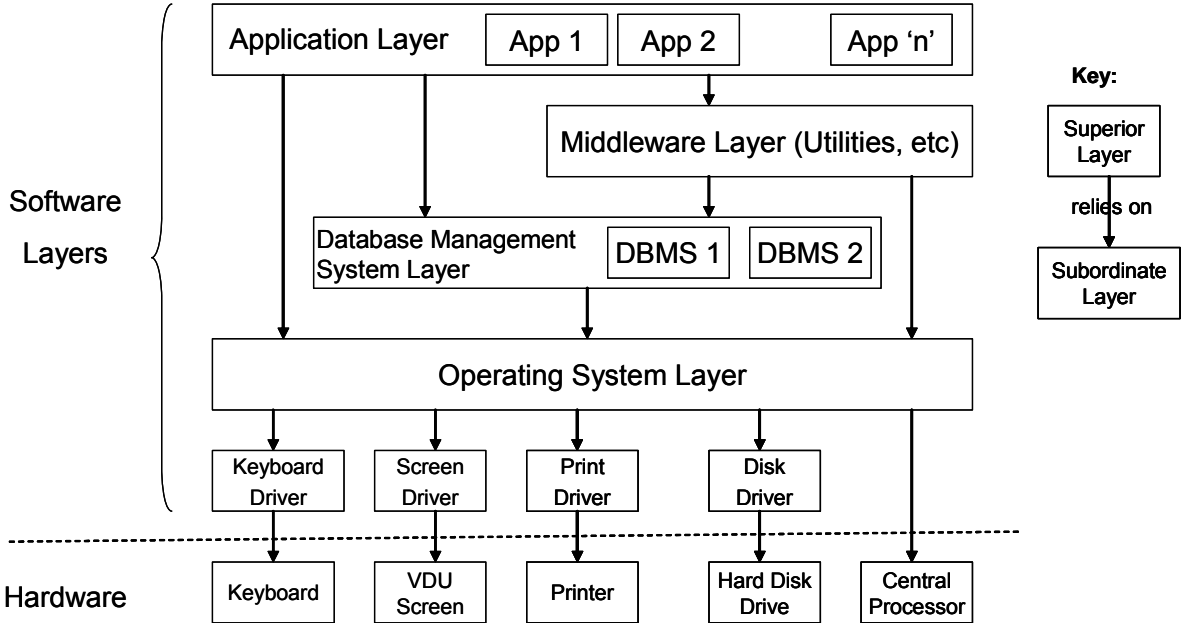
Application Layer
App 1
App 2
App 'n'

Key:
Superior Layer
relies on
Subordinate Layer

Middleware Layer (Utilities, etc)

Software Layers

Database Management System Layer
DBMS 1
DBMS 2

Operating System Layer

Keyboard Driver
Screen Driver
Print Driver
Disk Driver

Hardware
Keyboard
VDU Screen
Printer
Hard Disk Drive
Central Processor